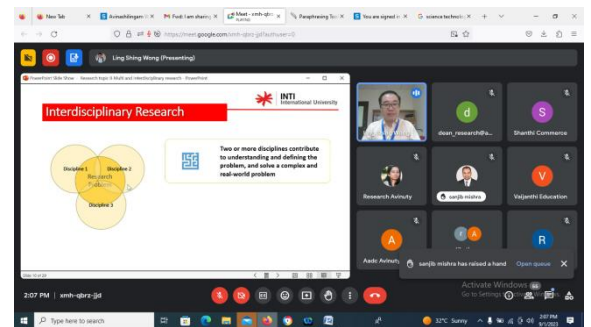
New Tab | Avinashilingam | Fwd: I am sharing | Meet - xmh-qbrz-jjd | Paraphrasing Tool | You are signed in | science technolo

https://meet.google.com/xmh-qbrz-jjd?authuser=0

Ling Shing Wong (Presenting)

PowerPoint Slide Show - Research topic 6 Multi and interdisciplinary research - PowerPoint

Interdisciplinary Research

INTI International University

Discipline 1

Discipline 2

Research Problem

Discipline 3

Two or more disciplines contribute to understanding and defining the problem, and solve a complex and real-world problem

Slide 10 of 24

d
deen_research@a...

S
Shanthi Commerce

Research Avinuty

sanjib mishra

V
Vaijanthi Education

A
Aadc Avinuty

R

sanjib mishra has raised a hand   Open queue

Activate Windows
Go to Settings to activate Windows.

2:07 PM | xmh-qbrz-jjd

Type here to search

32°C Sunny

2:07 PM
9/1/2023